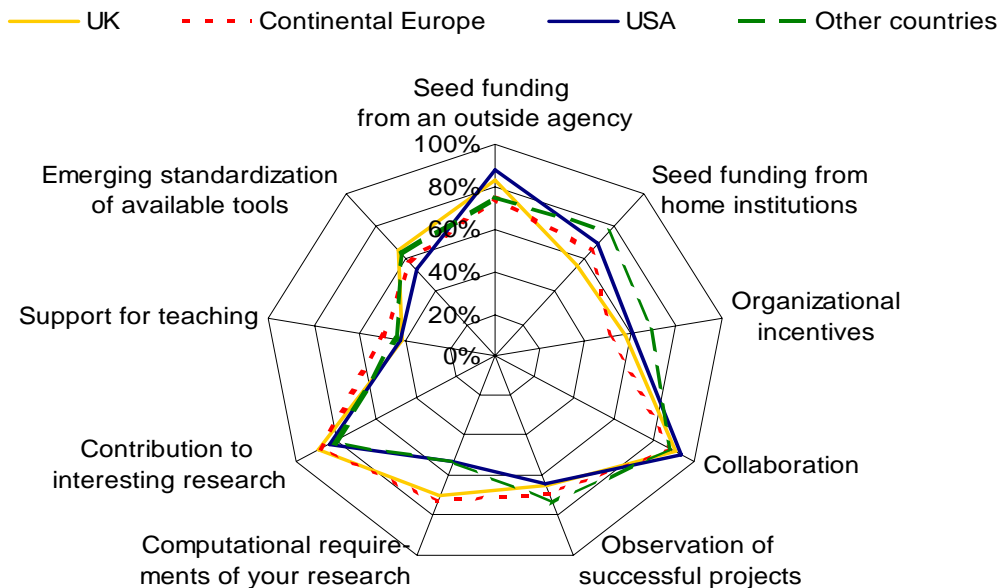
UK
Continental Europe
USA
Other countries

Seed funding from an outside agency

100%
80%
60%
40%
20%
0%

Seed funding from home institutions

Organizational incentives

Collaboration

Observation of successful projects

Computational requirements of your research

Contribution to interesting research

Support for teaching

Emerging standardization of available tools